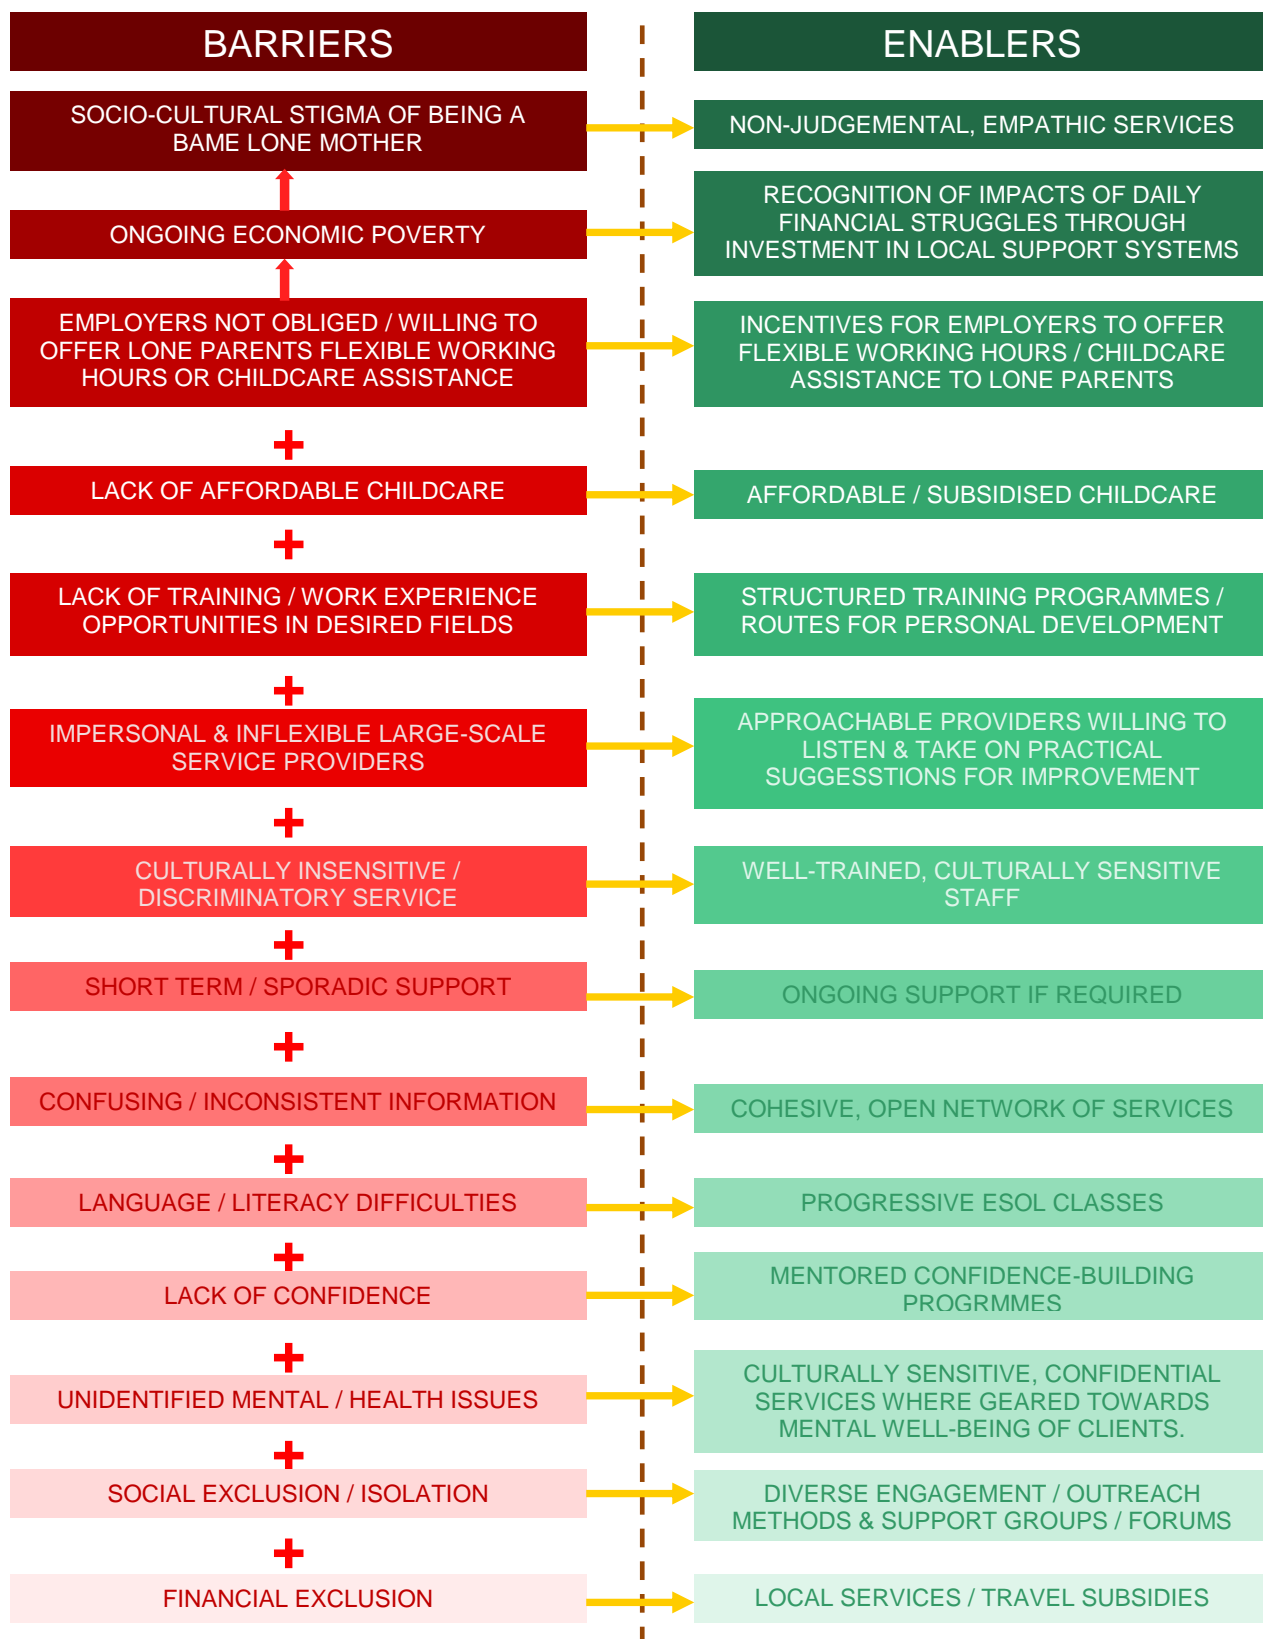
BARRIERS

SOCIO-CULTURAL STIGMA OF BEING A BAME LONE MOTHER

ONGOING ECONOMIC POVERTY

EMPLOYERS NOT OBLIGED / WILLING TO OFFER LONE PARENTS FLEXIBLE WORKING HOURS OR CHILDCARE ASSISTANCE

LACK OF AFFORDABLE CHILDCARE

LACK OF TRAINING / WORK EXPERIENCE OPPORTUNITIES IN DESIRED FIELDS

IMPERSONAL & INFLEXIBLE LARGE-SCALE SERVICE PROVIDERS

CULTURALLY INSENSITIVE / DISCRIMINATORY SERVICE

SHORT TERM / SPORADIC SUPPORT

CONFUSING / INCONSISTENT INFORMATION

LANGUAGE / LITERACY DIFFICULTIES

LACK OF CONFIDENCE

UNIDENTIFIED MENTAL / HEALTH ISSUES

SOCIAL EXCLUSION / ISOLATION

FINANCIAL EXCLUSION

ENABLERS

NON-JUDGEMENTAL, EMPATHIC SERVICES

RECOGNITION OF IMPACTS OF DAILY FINANCIAL STRUGGLES THROUGH INVESTMENT IN LOCAL SUPPORT SYSTEMS

INCENTIVES FOR EMPLOYERS TO OFFER FLEXIBLE WORKING HOURS / CHILDCARE ASSISTANCE TO LONE PARENTS

AFFORDABLE / SUBSIDISED CHILDCARE

STRUCTURED TRAINING PROGRAMMES / ROUTES FOR PERSONAL DEVELOPMENT

APPROACHABLE PROVIDERS WILLING TO LISTEN & TAKE ON PRACTICAL SUGGESSTIONS FOR IMPROVEMENT

WELL-TRAINED, CULTURALLY SENSITIVE STAFF

ONGOING SUPPORT IF REQUIRED

COHESIVE, OPEN NETWORK OF SERVICES

PROGRESSIVE ESOL CLASSES

MENTORED CONFIDENCE-BUILDING PROGRMMES

CULTURALLY SENSITIVE, CONFIDENTIAL SERVICES WHERE GEARED TOWARDS MENTAL WELL-BEING OF CLIENTS.

DIVERSE ENGAGEMENT / OUTREACH METHODS & SUPPORT GROUPS / FORUMS

LOCAL SERVICES / TRAVEL SUBSIDIES